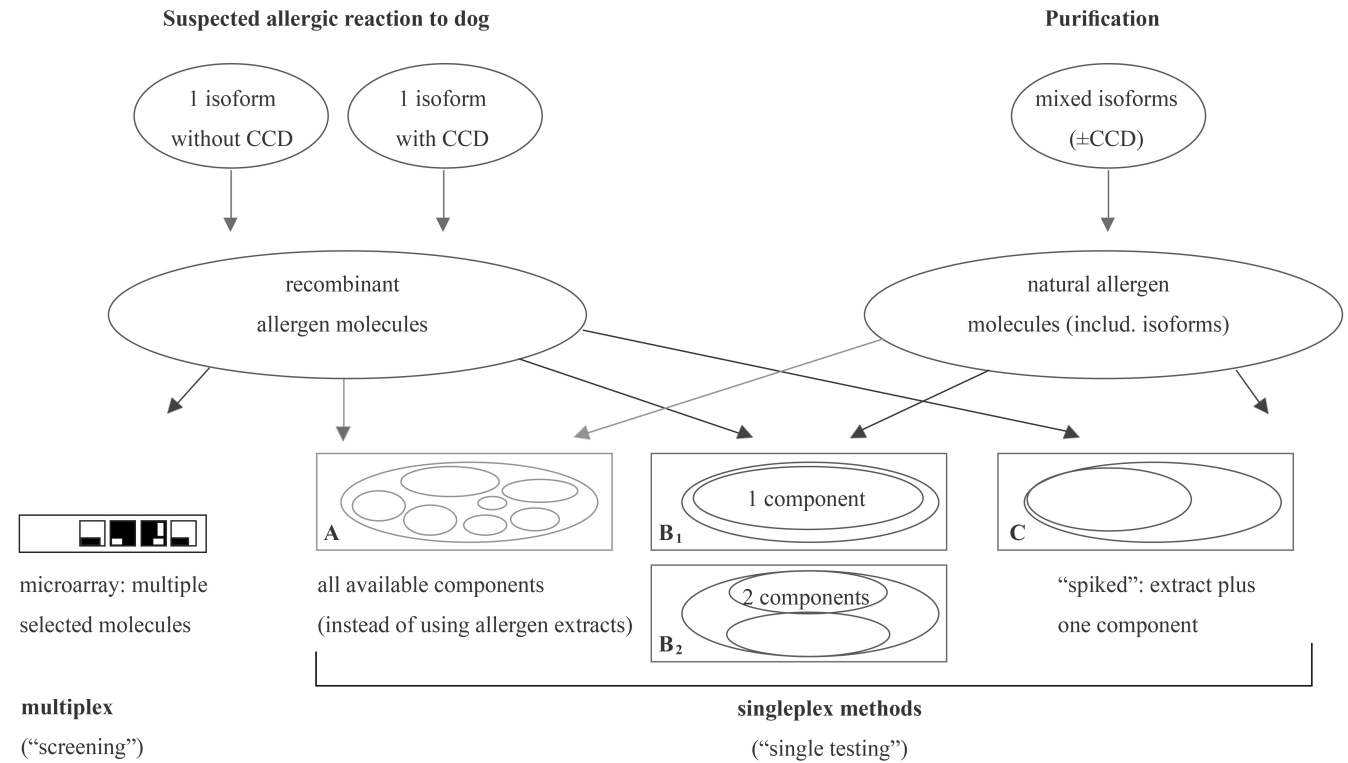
Suspected allergic reaction to dog

Purification

1 isoform without CCD

1 isoform with CCD

mixed isoforms (±CCD)

recombinant allergen molecules

natural allergen molecules (includ. isoforms)

A

$B_1$

1 component

C

$B_2$

2 components

microarray: multiple selected molecules

all available components (instead of using allergen extracts)

"spiked": extract plus one component

multiplex ("screening")

singleplex methods ("single testing")